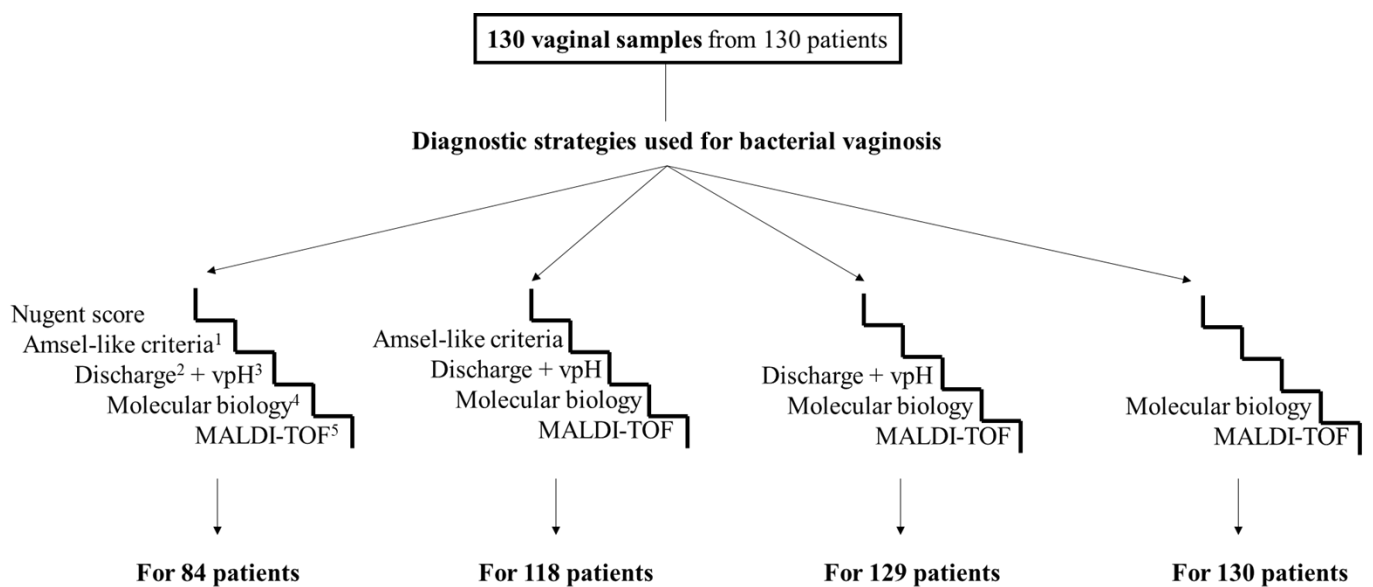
**130 vaginal samples** from 130 patients

**Diagnostic strategies used for bacterial vaginosis**

Nugent score
Amsel-like criteria$^1$
Discharge$^2$ + vpH$^3$
Molecular biology$^4$
MALDI-TOF$^5$

Amsel-like criteria
Discharge + vpH
Molecular biology
MALDI-TOF

Discharge + vpH
Molecular biology
MALDI-TOF

Molecular biology
MALDI-TOF

**For 84 patients**

**For 118 patients**

**For 129 patients**

**For 130 patients**